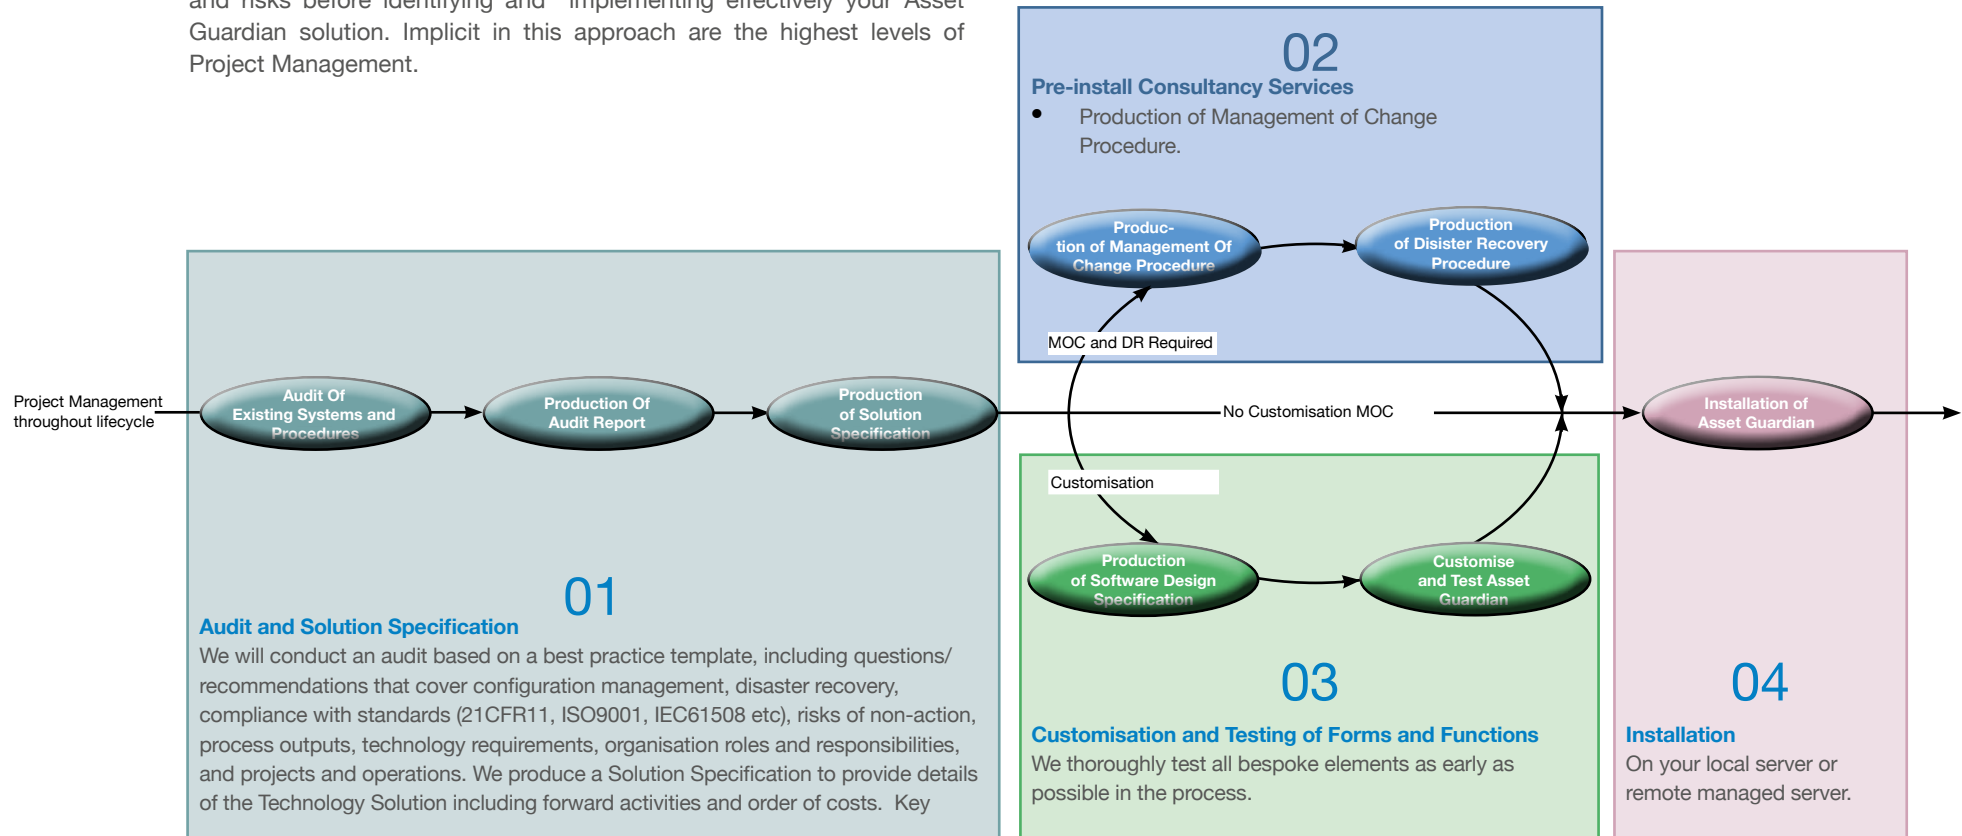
and risks before identifying and implementing effectively your Asset Guardian solution. Implicit in this approach are the highest levels of Project Management.

02
Pre-install Consultancy Services
• Production of Management of Change Procedure.

Production of Management Of Change Procedure

Production of Disister Recovery Procedure

MOC and DR Required

Project Management throughout lifecycle

Audit Of Existing Systems and Procedures

Production Of Audit Report

Production of Solution Specification

No Customisation MOC

Installation of Asset Guardian

Customisation

Production of Software Design Specification

Customise and Test Asset Guardian

01
Audit and Solution Specification
We will conduct an audit based on a best practice template, including questions/ recommendations that cover configuration management, disaster recovery, compliance with standards (21CFR11, ISO9001, IEC61508 etc), risks of non-action, process outputs, technology requirements, organisation roles and responsibilities, and projects and operations. We produce a Solution Specification to provide details of the Technology Solution including forward activities and order of costs. Key

03
Customisation and Testing of Forms and Functions
We thoroughly test all bespoke elements as early as possible in the process.

04
Installation
On your local server or remote managed server.